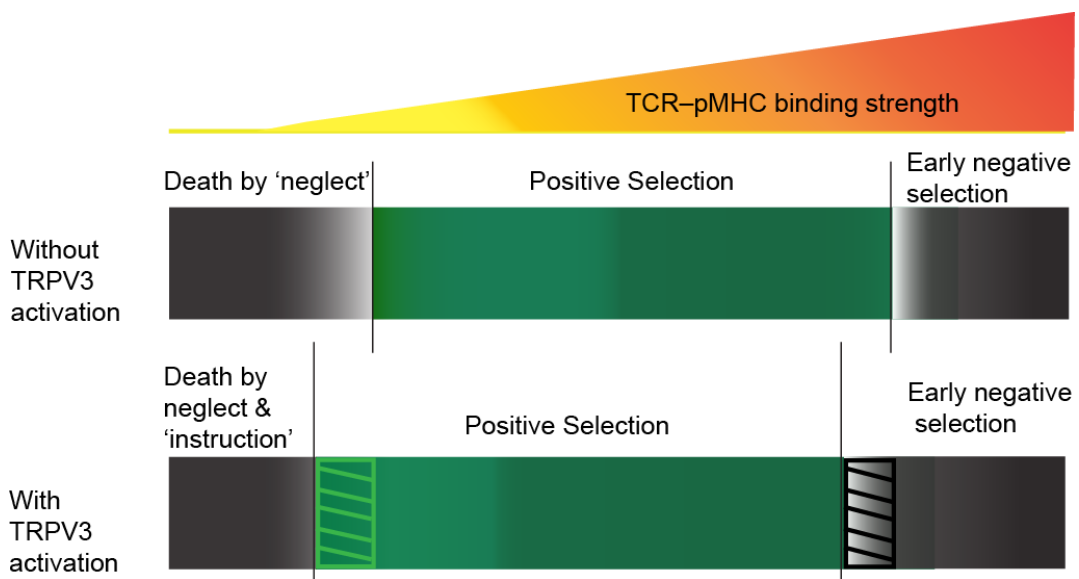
TCR–pMHC binding strength

Death by ‘neglect’

Positive Selection

Early negative selection

Without TRPV3 activation

Death by neglect & ‘instruction’

Positive Selection

Early negative selection

With TRPV3 activation